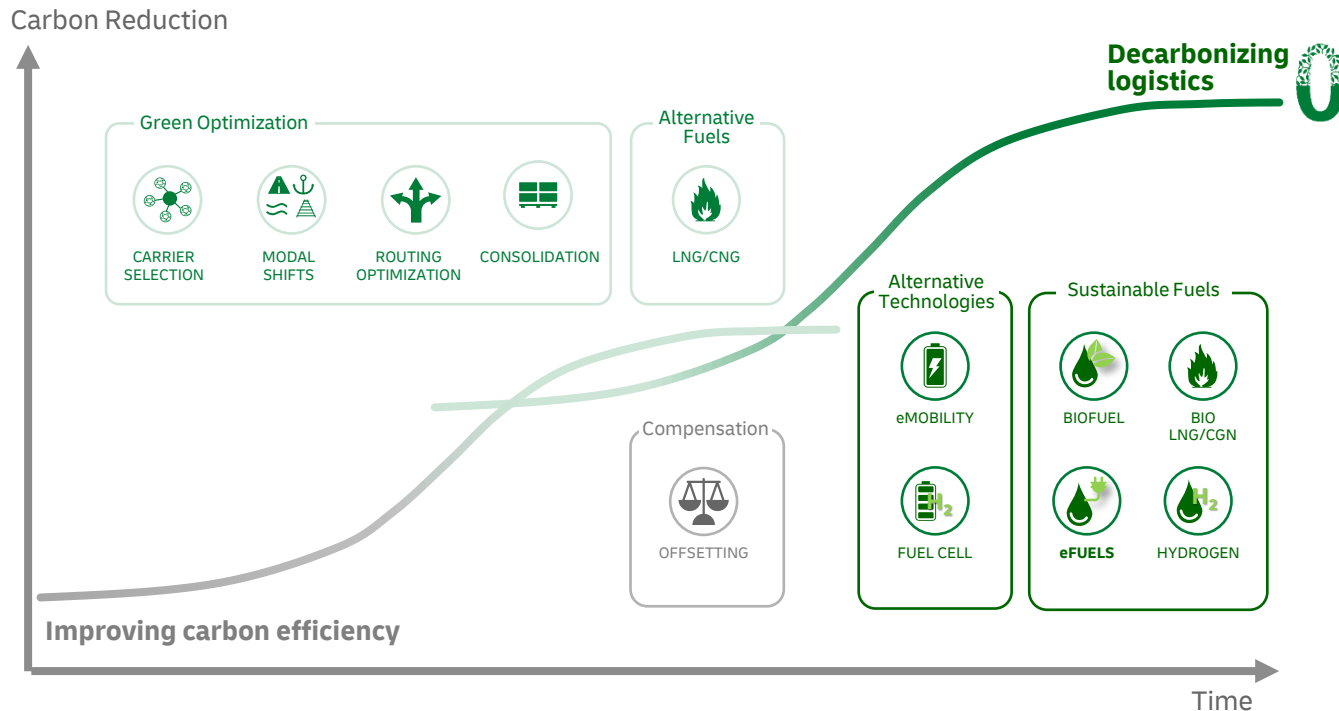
Carbon Reduction

Decarbonizing logistics

Green Optimization

CARRIER SELECTION

MODAL SHIFTS

ROUTING OPTIMIZATION

CONSOLIDATION

Alternative Fuels

LNG/CNG

Alternative Technologies

eMOBILITY

FUEL CELL

Sustainable Fuels

BIOFUEL

BIO LNG/CGN

eFUELS

HYDROGEN

Compensation

OFFSETTING

Improving carbon efficiency

Time